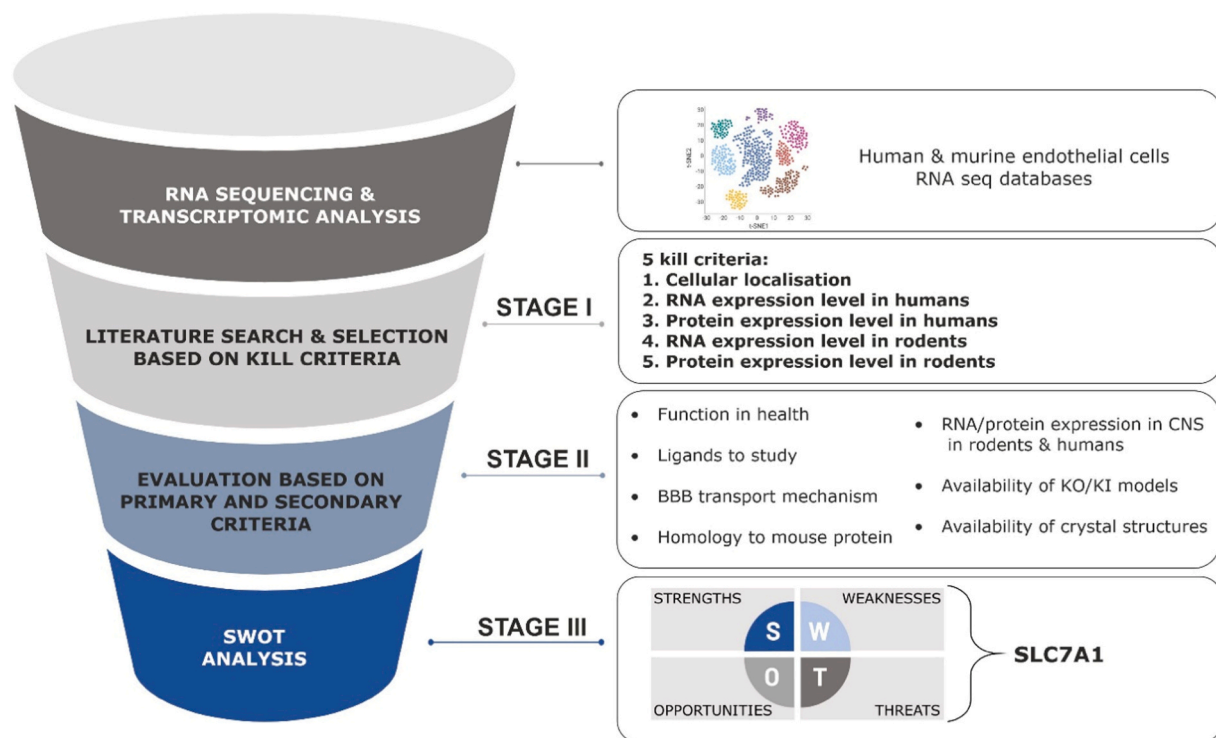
RNA SEQUENCING & TRANSCRIPTOMIC ANALYSIS

t-SNE2

t-SNE1

-30 -20 -10 0 10 20 30

Human & murine endothelial cells RNA seq databases

STAGE I

LITERATURE SEARCH & SELECTION BASED ON KILL CRITERIA

5 kill criteria:
1. Cellular localisation
2. RNA expression level in humans
3. Protein expression level in humans
4. RNA expression level in rodents
5. Protein expression level in rodents

STAGE II

EVALUATION BASED ON PRIMARY AND SECONDARY CRITERIA

- Function in health
- Ligands to study
- BBB transport mechanism
- Homology to mouse protein
- RNA/protein expression in CNS in rodents & humans
- Availability of KO/KI models
- Availability of crystal structures

STAGE III

SWOT ANALYSIS

STRENGTHS

WEAKNESSES

S

W

O

T

OPPORTUNITIES

THREATS

SLC7A1